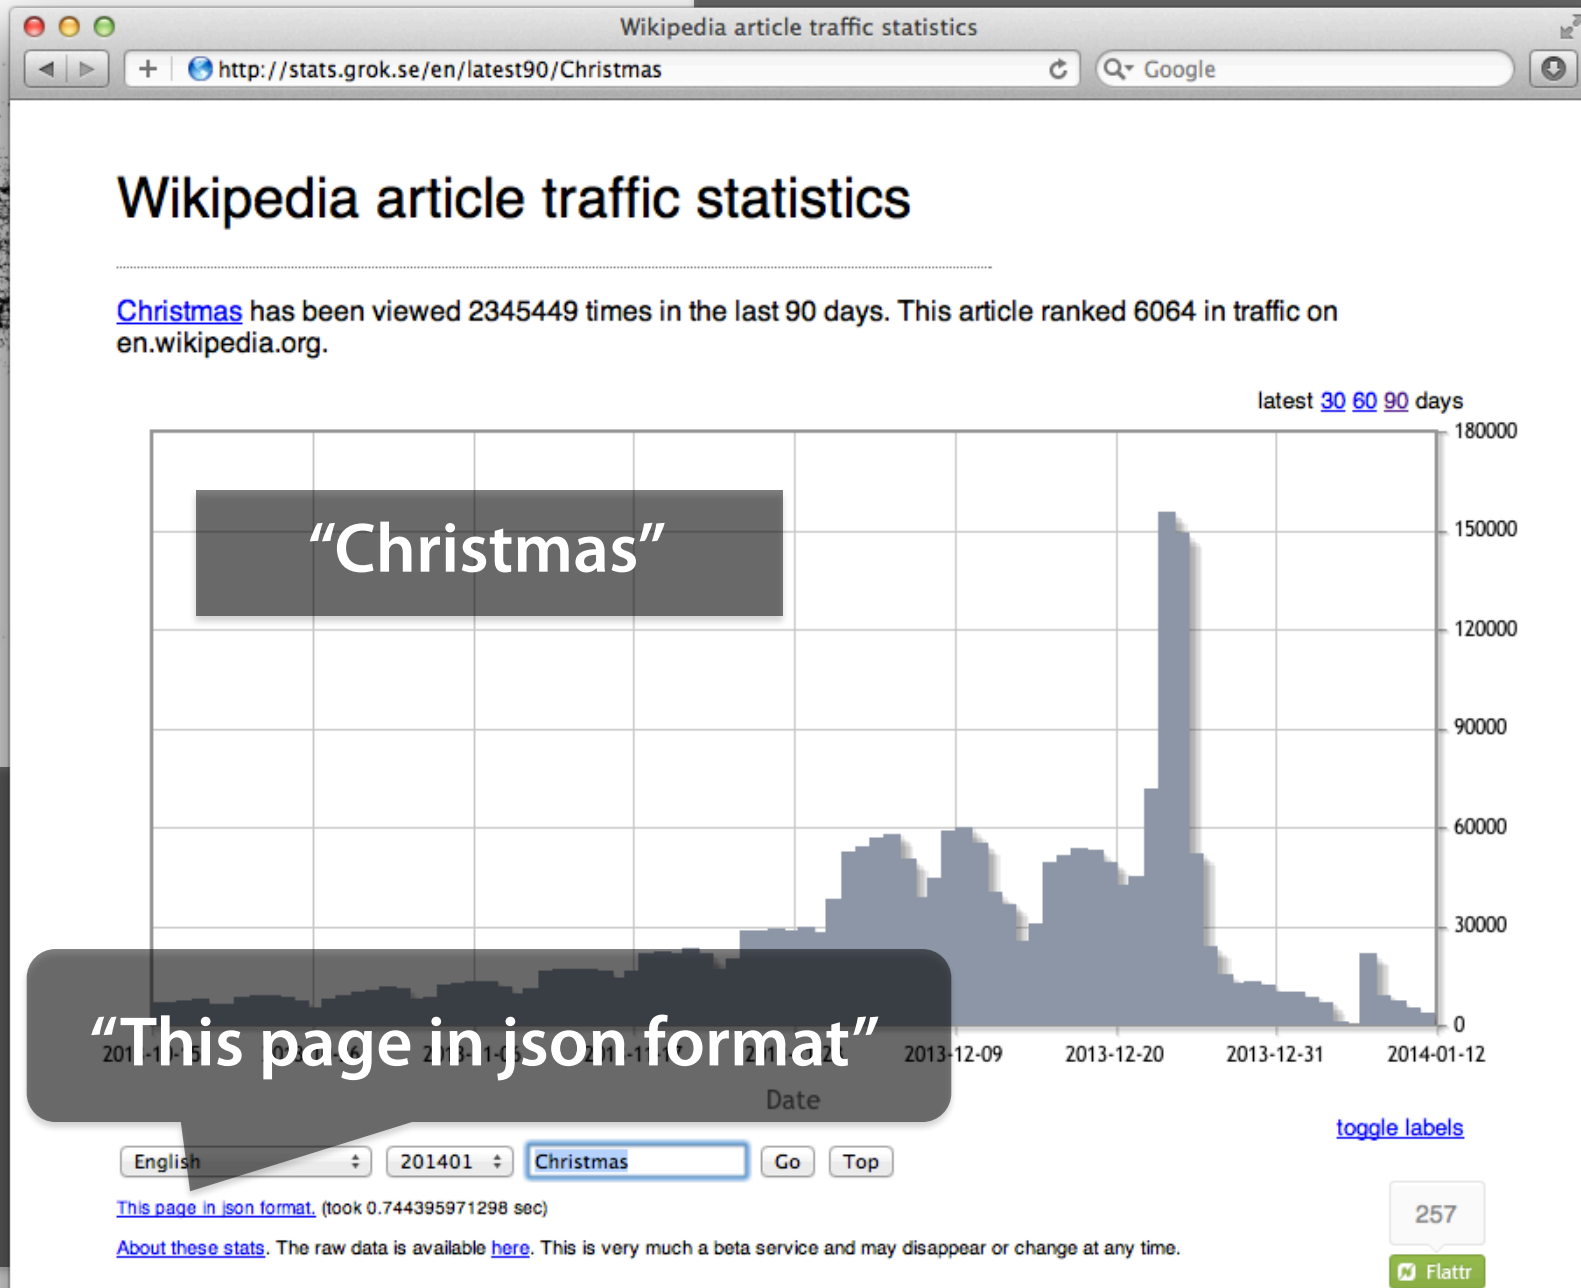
Wikipedia article traffic statistics

http://stats.grok.se/en/latest90/Christmas

Google

Wikipedia article traffic statistics

Christmas has been viewed 2345449 times in the last 90 days. This article ranked 6064 in traffic on en.wikipedia.org.

latest 30 60 90 days

“Christmas”

180000
150000
120000
90000
60000
30000
0

“This page in json format”

201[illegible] 2013-12-09 2013-12-20 2013-12-31 2014-01-12

Date

toggle labels

English 201401 Christmas Go Top

This page in json format. (took 0.744395971298 sec)

About these stats. The raw data is available here. This is very much a beta service and may disappear or change at any time.

257

Flattr